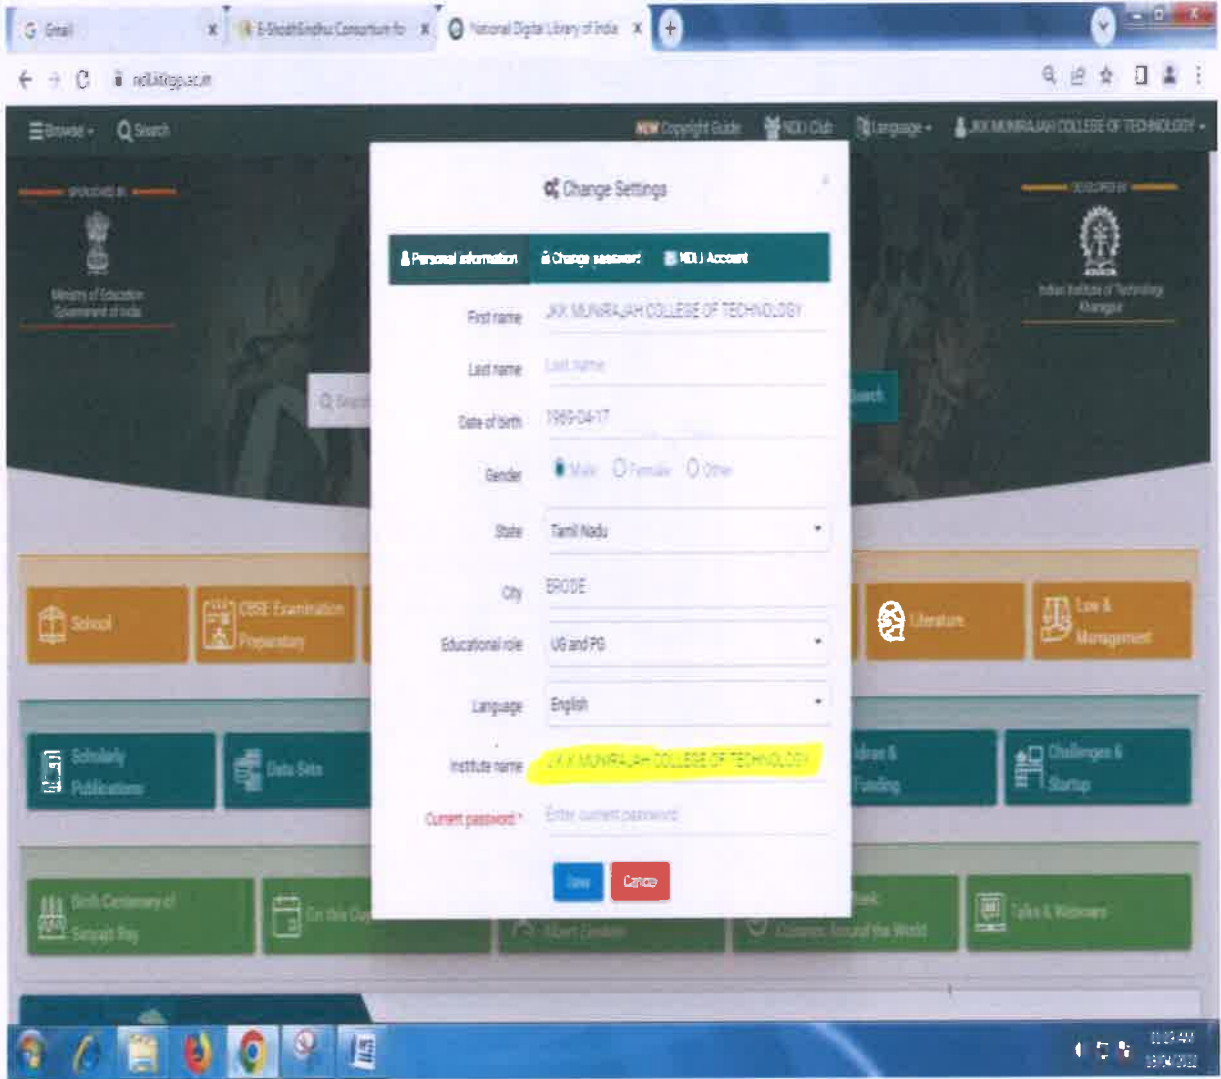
Gmail | E-ShodhSindhu Consortium fo | National Digital Library of India

ndl.iitkgp.ac.in

Browse | Search | NEW Copyright Guide | NDLI Club | Language | JKK MUNIRAJAH COLLEGE OF TECHNOLOGY

SPONSORED BY
Ministry of Education Government of India

DEVELOPED BY
Indian Institute of Technology Kharagpur

Change Settings

Personal information | Change password | NDLI Account

First name: JKK MUNIRAJAH COLLEGE OF TECHNOLOGY
Last name: Last name
Date of birth: 1969-04-17
Gender: Male Female Other
State: Tamil Nadu
City: ERODE
Educational role: UG and PG
Language: English
Institute name: J.K.K.MUNIRAJAH COLLEGE OF TECHNOLOGY
Current password *: Enter current password

Save | Cancel

School | CBSE Examination Preparatory | Literature | Law & Management
Scholarly Publications | Data Sets | Ideas & Funding | Challenges & Startup
Birth Centenary of Satyajit Ray | On this Day | Alumni Corner | Cultures Around the World | Talks & Webinars

11:03 AM
18/04/2022